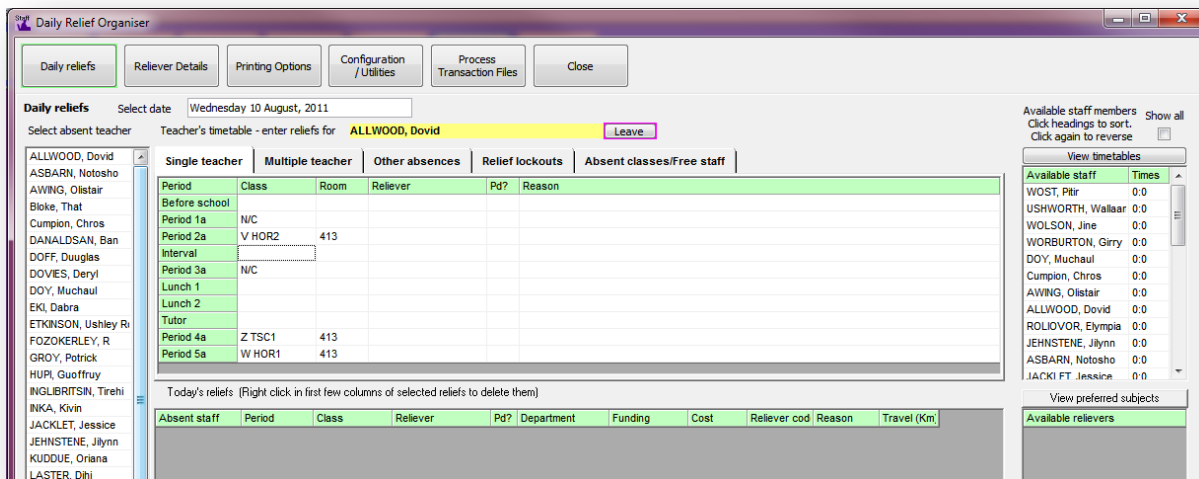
Daily Relief Organiser

Daily reliefs | Reliever Details | Printing Options | Configuration / Utilities | Process Transaction Files | Close

Daily reliefs   Select date   Wednesday 10 August, 2011

Select absent teacher   Teacher's timetable - enter reliefs for   ALLWOOD, Dovid   Leave

Available staff members Click headings to sort. Click again to reverse   Show all

ALLWOOD, Dovid
ASBARN, Notosho
AWING, Olistair
Bloke, That
Cumpion, Chros
DANALDSAN, Ban
DOFF, Duuglas
DOVIES, Deryl
DOY, Muchaul
EKI, Dabra
ETKINSON, Ushley R
FOZOKERLEY, R
GROY, Potrick
HUPI, Guoffruy
INGLIBRITSIN, Tirehi
INKA, Kivin
JACKLET, Jessice
JEHNSTENE, Jilynn
KUDDUE, Oriana
LASTER, Dihi

Single teacher | Multiple teacher | Other absences | Relief lockouts | Absent classes/Free staff

| Period | Class | Room | Reliever | Pd? | Reason |
|---|---|---|---|---|---|
| Before school | | | | | |
| Period 1a | N/C | | | | |
| Period 2a | V HOR2 | 413 | | | |
| Interval | | | | | |
| Period 3a | N/C | | | | |
| Lunch 1 | | | | | |
| Lunch 2 | | | | | |
| Tutor | | | | | |
| Period 4a | Z TSC1 | 413 | | | |
| Period 5a | W HOR1 | 413 | | | |

View timetables

| Available staff | Times |
|---|---|
| WOST, Pitir | 0:0 |
| USHWORTH, Wallaar | 0:0 |
| WOLSON, Jine | 0:0 |
| WORBURTON, Girry | 0:0 |
| DOY, Muchaul | 0:0 |
| Cumpion, Chros | 0:0 |
| AWING, Olistair | 0:0 |
| ALLWOOD, Dovid | 0:0 |
| ROLIOVOR, Elympia | 0:0 |
| JEHNSTENE, Jilynn | 0:0 |
| ASBARN, Notosho | 0:0 |
| JACKLET, Jessice | 0:0 |

Today's reliefs (Right click in first few columns of selected reliefs to delete them)

| Absent staff | Period | Class | Reliever | Pd? | Department | Funding | Cost | Reliever cod | Reason | Travel (Km) |
|---|---|---|---|---|---|---|---|---|---|---|

View preferred subjects

Available relievers